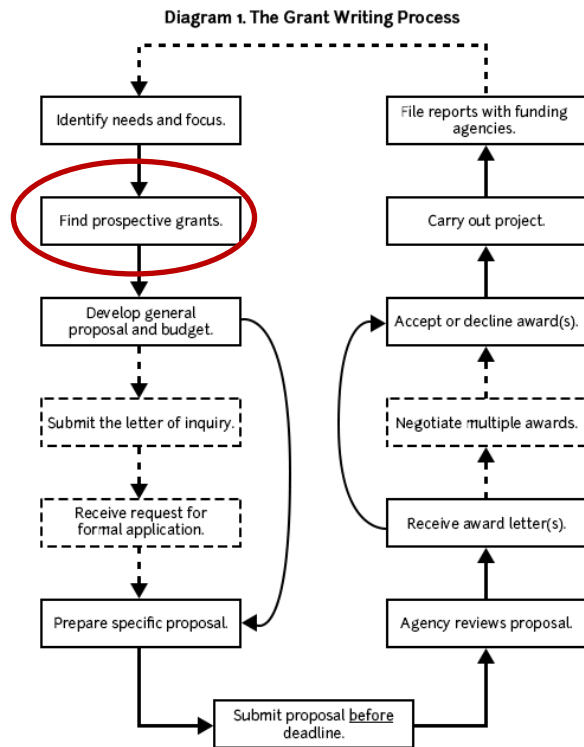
Diagram 1. The Grant Writing Process

Identify needs and focus.

Find prospective grants.

Develop general proposal and budget.

Submit the letter of inquiry.

Receive request for formal application.

Prepare specific proposal.

Submit proposal before deadline.

Agency reviews proposal.

Receive award letter(s).

Negotiate multiple awards.

Accept or decline award(s).

Carry out project.

File reports with funding agencies.